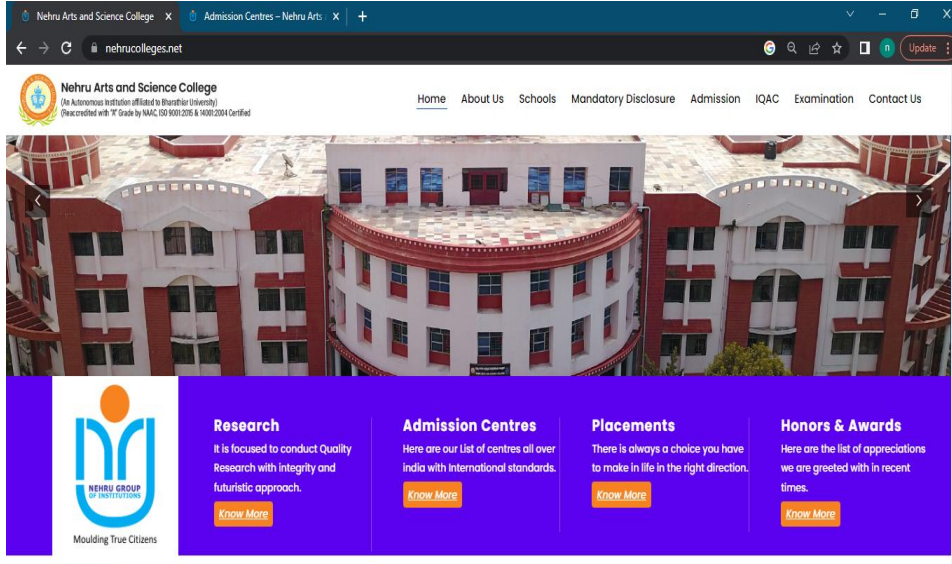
Nehru Arts and Science College ×
Admission Centres – Nehru Arts ×
+
nehrucolleges.net
Update

Nehru Arts and Science College
(An Autonomous Institution affiliated to Bharathiar University)
(Reaccredited with "A" Grade by NAAC, ISO 9001:2015 & 14001:2004 Certified

Home About Us Schools Mandatory Disclosure Admission IQAC Examination Contact Us

NEHRU GROUP OF INSTITUTIONS
Moulding True Citizens

Research
It is focused to conduct Quality Research with integrity and futuristic approach.
Know More

Admission Centres
Here are our List of centres all over india with International standards.
Know More

Placements
There is always a choice you have to make in life in the right direction.
Know More

Honors & Awards
Here are the list of appreciations we are greeted with in recent times.
Know More